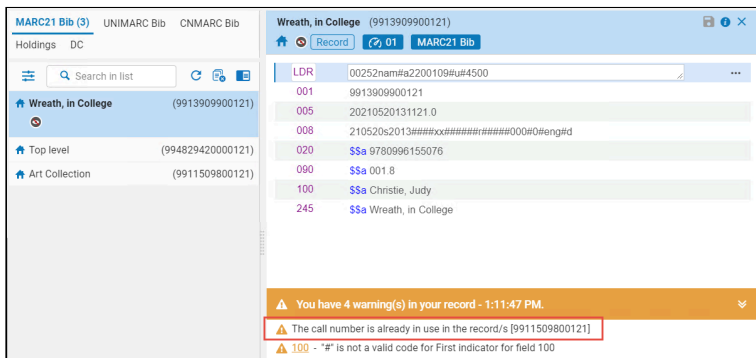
MARC21 Bib (3) UNIMARC Bib CNMARC Bib
Holdings DC

Search in list

Wreath, in College (9913909900121)

Top level (994829420000121)

Art Collection (9911509800121)

Wreath, in College (9913909900121)

Record 01 MARC21 Bib

| | |
|---|---|
| LDR | 00252nam#a2200109#u#4500 |
| 001 | 9913909900121 |
| 005 | 20210520131121.0 |
| 008 | 210520s2013####xx######r#####000#0#eng#d |
| 020 | \$\$a 9780996155076 |
| 090 | \$\$a 001.8 |
| 100 | \$\$a Christie, Judy |
| 245 | \$\$a Wreath, in College |

You have 4 warning(s) in your record - 1:11:47 PM.

The call number is already in use in the record/s [9911509800121]

100 - "#" is not a valid code for First indicator for field 100